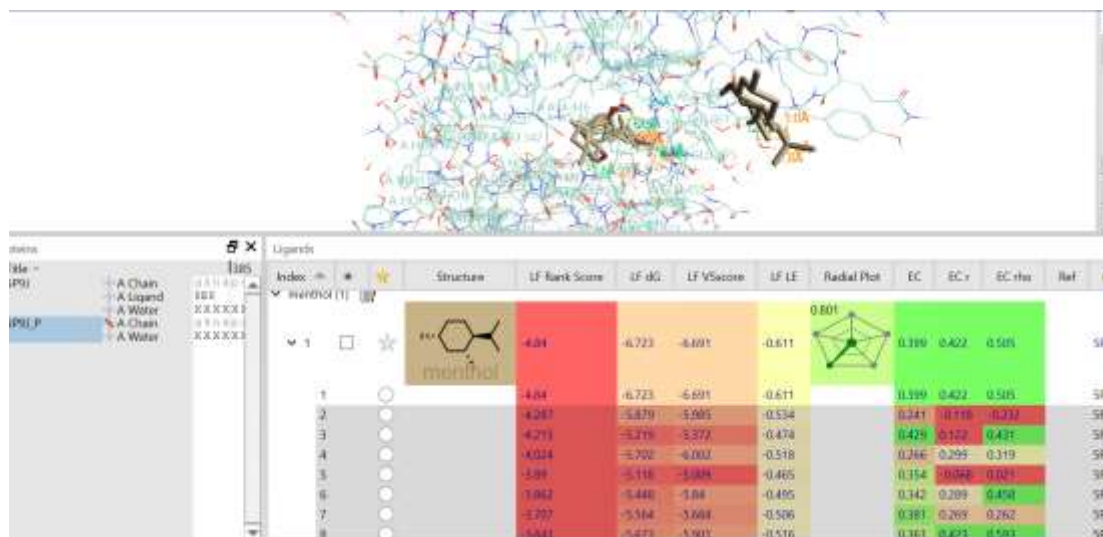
teins
Title
1P9J
1P9J_P
A Chain
A Ligand
A Water
A Chain
A Water
Ligands

| Index | ● | ☆ | Structure | LF Rank Score | LF dG | LF VSscore | LF LE | Radial Plot | EC | EC r | EC rho | Ref |
|---|---|---|---|---|---|---|---|---|---|---|---|---|
| menthol (1) | | | | | | | | | | | | |
| 1 | | | menthol | -4.84 | -6.723 | -6.691 | -0.611 | 0.801 | 0.399 | 0.422 | 0.505 | |
| 1 | | | | -4.84 | -6.723 | -6.691 | -0.611 | | 0.399 | 0.422 | 0.505 | |
| 2 | | | | -4.247 | -5.879 | -5.985 | -0.534 | | 0.241 | -0.110 | -0.232 | |
| 3 | | | | -4.215 | -5.215 | -5.372 | -0.474 | | 0.429 | 0.122 | 0.431 | |
| 4 | | | | -4.024 | -5.702 | -6.002 | -0.518 | | 0.266 | 0.299 | 0.319 | |
| 5 | | | | -3.99 | -5.116 | -5.009 | -0.465 | | 0.354 | -0.068 | 0.021 | |
| 6 | | | | -3.862 | -5.440 | -5.84 | -0.495 | | 0.342 | 0.289 | 0.450 | |
| 7 | | | | -3.707 | -5.564 | -5.684 | -0.506 | | 0.381 | 0.269 | 0.262 | |
| 8 | | | | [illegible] | -5.673 | -5.901 | -0.516 | | 0.161 | 0.421 | 0.593 | |